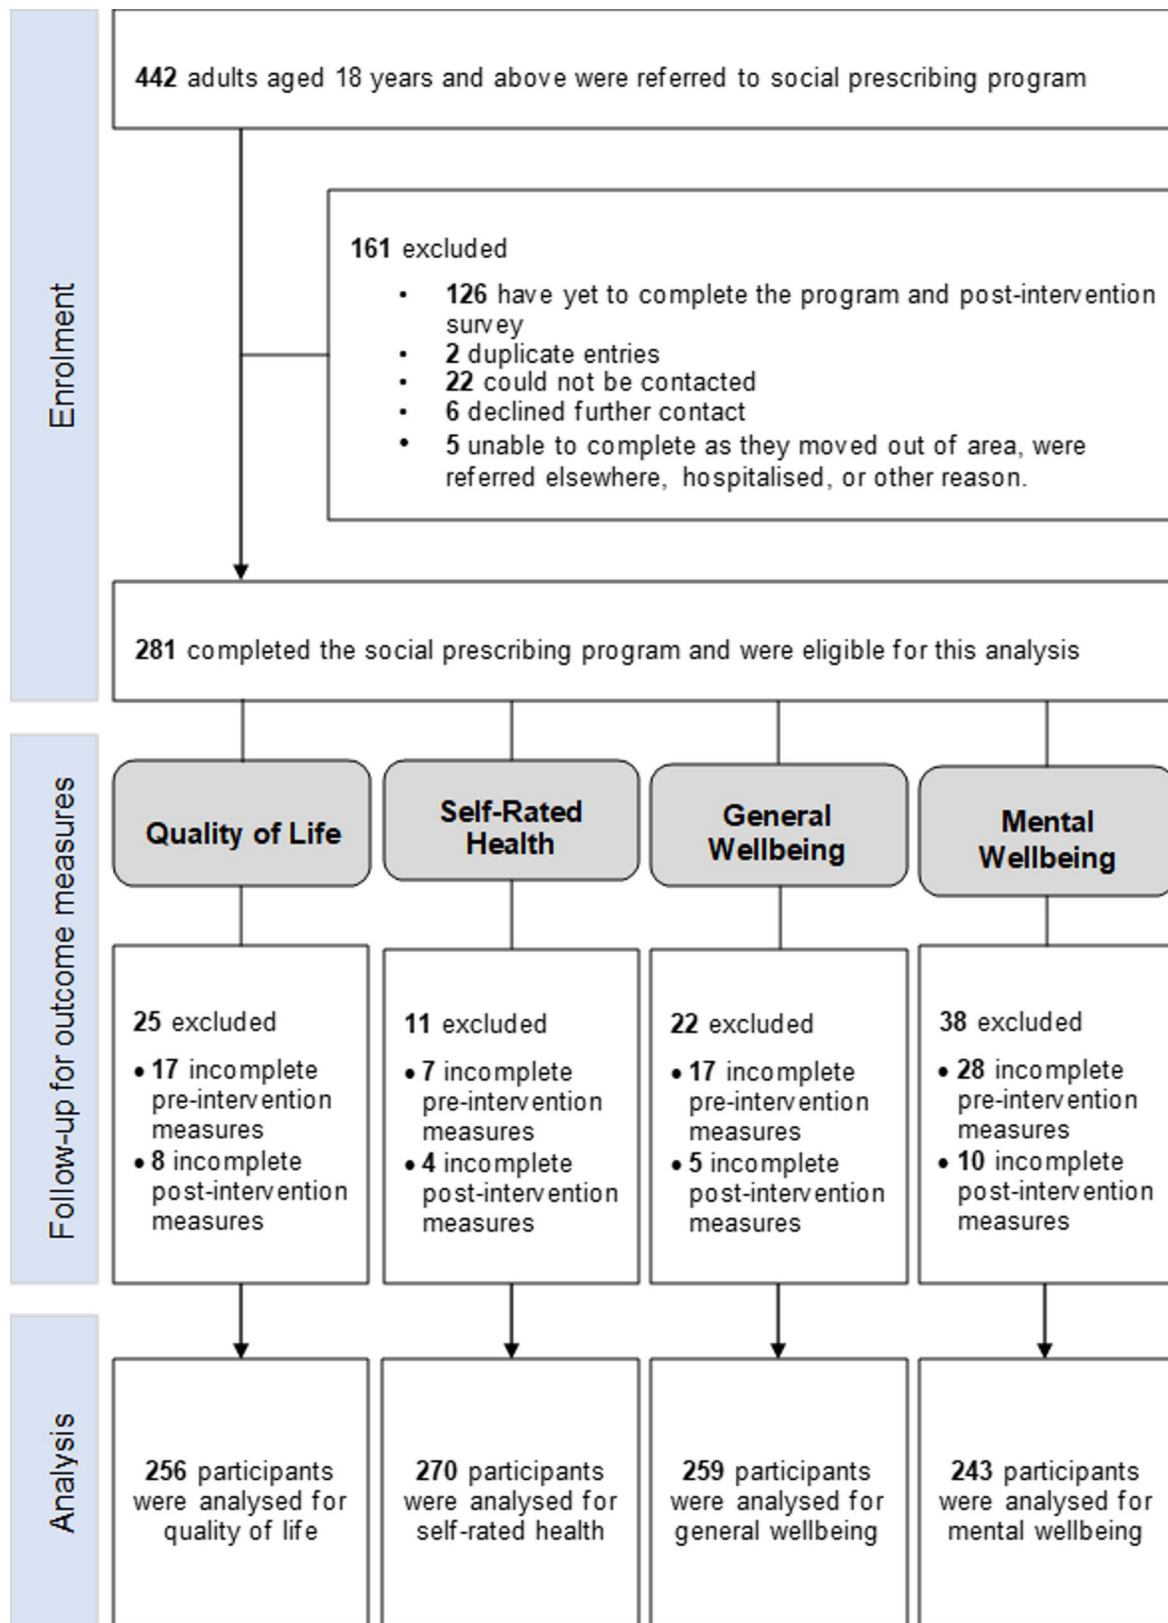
Enrolment

442 adults aged 18 years and above were referred to social prescribing program

161 excluded

- 126 have yet to complete the program and post-intervention survey
- 2 duplicate entries
- 22 could not be contacted
- 6 declined further contact
- 5 unable to complete as they moved out of area, were referred elsewhere, hospitalised, or other reason.

281 completed the social prescribing program and were eligible for this analysis

Follow-up for outcome measures

Quality of Life

Self-Rated Health

General Wellbeing

Mental Wellbeing

25 excluded
• 17 incomplete pre-intervention measures
• 8 incomplete post-intervention measures

11 excluded
• 7 incomplete pre-intervention measures
• 4 incomplete post-intervention measures

22 excluded
• 17 incomplete pre-intervention measures
• 5 incomplete post-intervention measures

38 excluded
• 28 incomplete pre-intervention measures
• 10 incomplete post-intervention measures

Analysis

256 participants were analysed for quality of life

270 participants were analysed for self-rated health

259 participants were analysed for general wellbeing

243 participants were analysed for mental wellbeing